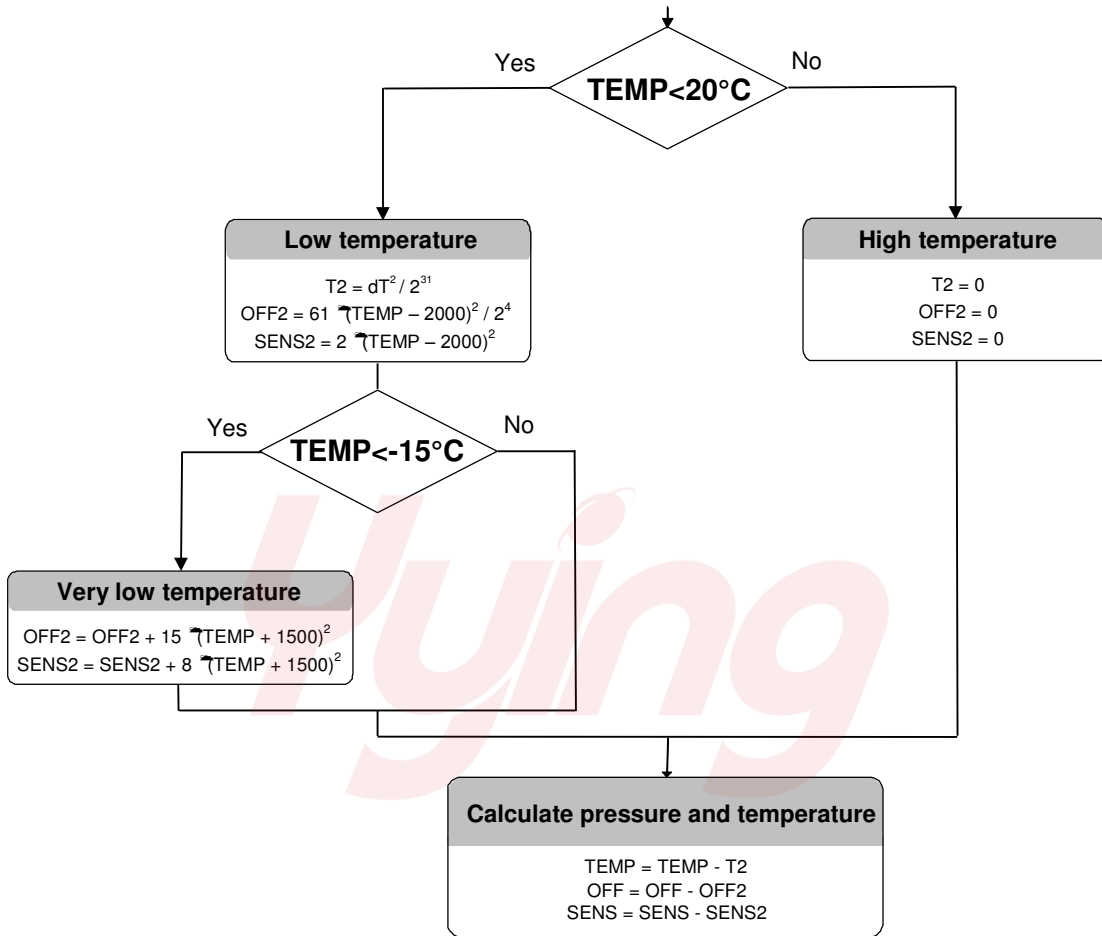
Yes

TEMP<20°C

No

Low temperature

$T2 = dT^2 / 2^{31}$
$OFF2 = 61 \cdot (TEMP - 2000)^2 / 2^4$
$SENS2 = 2 \cdot (TEMP - 2000)^2$

High temperature

T2 = 0
OFF2 = 0
SENS2 = 0

Yes

TEMP<-15°C

No

Very low temperature

$OFF2 = OFF2 + 15 \cdot (TEMP + 1500)^2$
$SENS2 = SENS2 + 8 \cdot (TEMP + 1500)^2$

Yying

Calculate pressure and temperature

TEMP = TEMP - T2
OFF = OFF - OFF2
SENS = SENS - SENS2